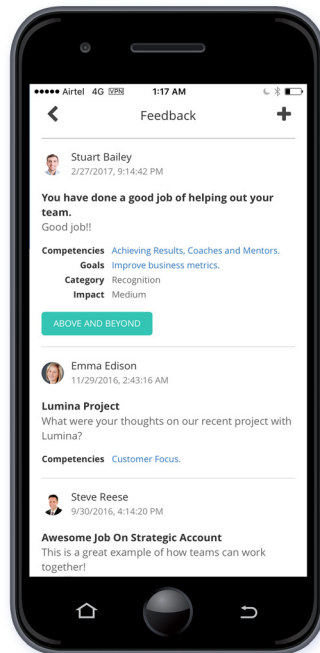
●●●●● Airtel 4G VPN 1:17 AM

Feedback

Stuart Bailey
2/27/2017, 9:14:42 PM

You have done a good job of helping out your team.
Good job!!

Competencies Achieving Results, Coaches and Mentors.
Goals Improve business metrics.
Category Recognition
Impact Medium

ABOVE AND BEYOND

Emma Edison
11/29/2016, 2:43:16 AM

Lumina Project
What were your thoughts on our recent project with Lumina?

Competencies Customer Focus.

Steve Reese
9/30/2016, 4:14:20 PM

Awesome Job On Strategic Account
This is a great example of how teams can work together!